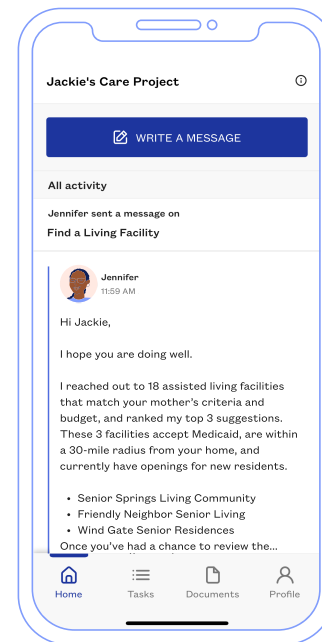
Jackie's Care Project

WRITE A MESSAGE

All activity

Jennifer sent a message on

Find a Living Facility

Jennifer
11:59 AM

Hi Jackie,

I hope you are doing well.

I reached out to 18 assisted living facilities that match your mother's criteria and budget, and ranked my top 3 suggestions. These 3 facilities accept Medicaid, are within a 30-mile radius from your home, and currently have openings for new residents.

• Senior Springs Living Community
• Friendly Neighbor Senior Living
• Wind Gate Senior Residences

Once you've had a chance to review the...

Home Tasks Documents Profile